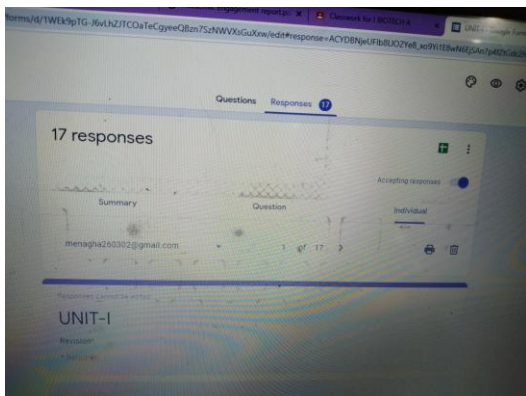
forms/d/1WEk9pTG-J6vLhZ/TCOaTeCgyeeQBzn7SzNWVXiGuXxw/edit#response=ACYDBNjwUFIb8UOZYe8_xo9Yi1E8wN6EjGAn7p4f2Gdc2

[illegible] engagement report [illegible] ×

Classwork for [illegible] ×

UNIT-I - Google Forms

Questions

Responses 17

17 responses

Accepting responses

Summary

Question

Individual

menagha260302@gmail.com

1 of 17

Responses cannot be edited

UNIT-I

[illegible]